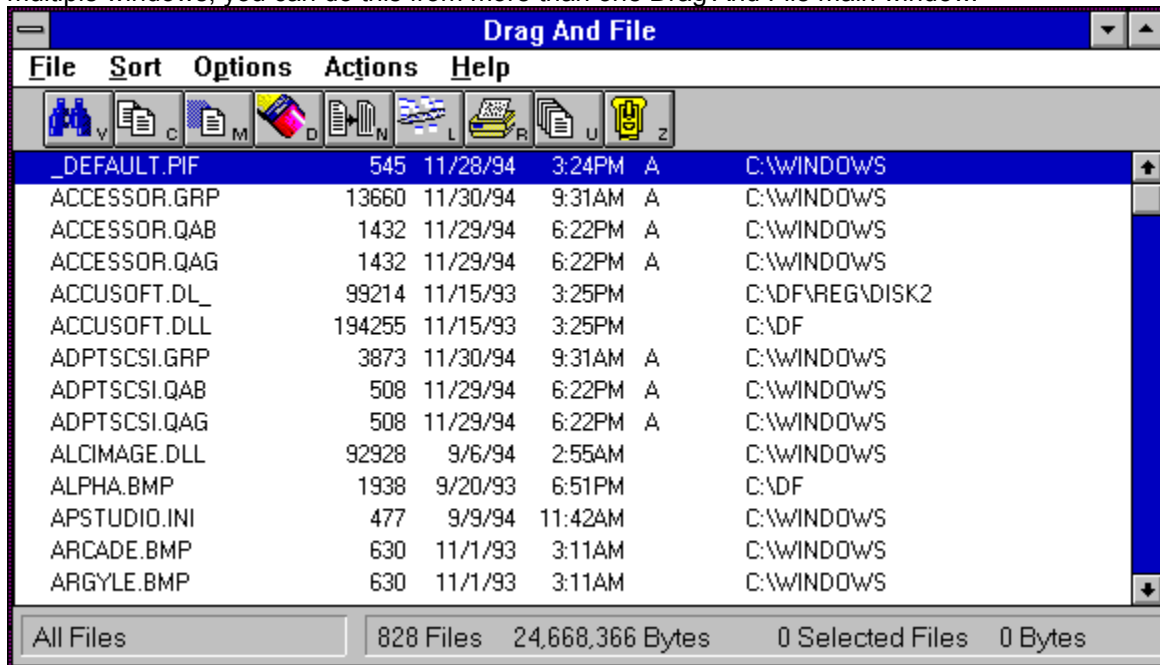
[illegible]

Drag And File

File Sort Options Actions Help

V C M D N L R U Z

| | | | | | |
|---|---|---|---|---|---|
| _DEFAULT.PIF | 545 | 11/28/94 | 3:24PM | A | C:\WINDOWS |
| ACCESSOR.GRP | 13660 | 11/30/94 | 9:31AM | A | C:\WINDOWS |
| ACCESSOR.QAB | 1432 | 11/29/94 | 6:22PM | A | C:\WINDOWS |
| ACCESSOR.QAG | 1432 | 11/29/94 | 6:22PM | A | C:\WINDOWS |
| ACCUSOFT.DL_ | 99214 | 11/15/93 | 3:25PM | | C:\DF\REG\DISK2 |
| ACCUSOFT.DLL | 194255 | 11/15/93 | 3:25PM | | C:\DF |
| ADPTSCSI.GRP | 3873 | 11/30/94 | 9:31AM | A | C:\WINDOWS |
| ADPTSCSI.QAB | 508 | 11/29/94 | 6:22PM | A | C:\WINDOWS |
| ADPTSCSI.QAG | 508 | 11/29/94 | 6:22PM | A | C:\WINDOWS |
| ALCIMAGE.DLL | 92928 | 9/6/94 | 2:55AM | | C:\WINDOWS |
| ALPHA.BMP | 1938 | 9/20/93 | 6:51PM | | C:\DF |
| APSTUDIO.INI | 477 | 9/9/94 | 11:42AM | | C:\WINDOWS |
| ARCADE.BMP | 630 | 11/1/93 | 3:11AM | | C:\WINDOWS |
| ARGYLE.BMP | 630 | 11/1/93 | 3:11AM | | C:\WINDOWS |

All Files | 828 Files 24,668,366 Bytes 0 Selected Files 0 Bytes